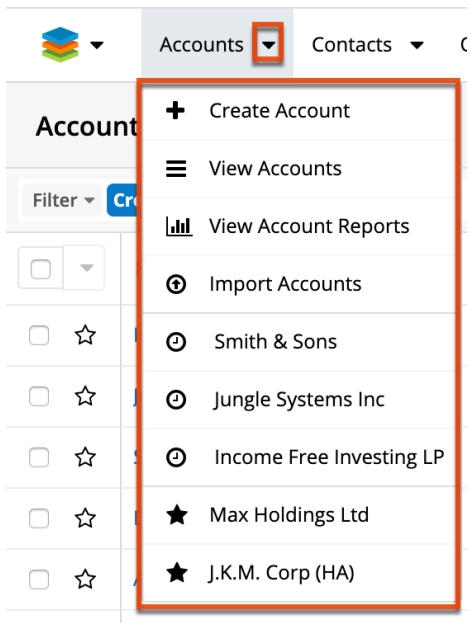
Accounts Contacts C

Account

Filter Cr

Create Account

View Accounts

View Account Reports

Import Accounts

Smith & Sons

Jungle Systems Inc

Income Free Investing LP

Max Holdings Ltd

J.K.M. Corp (HA)